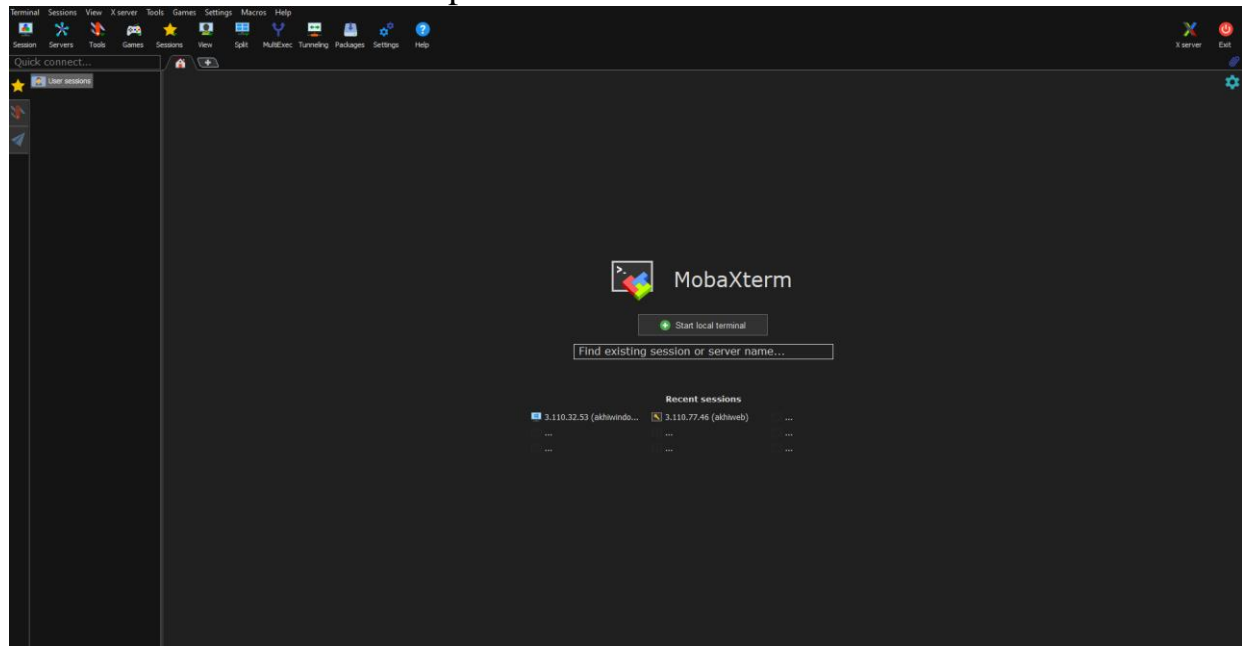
Terminal Sessions View X server Tools Games Settings Macros Help

Session Servers Tools Games Sessions View Split MultiExec Tunneling Packages Settings Help

X server Exit

Quick connect...

User sessions

MobaXterm

Start local terminal

Find existing session or server name...

Recent sessions

3.110.32.53 (akhiwindo... 3.110.77.46 (akhiweb) ...

... ... ...

... ... ...